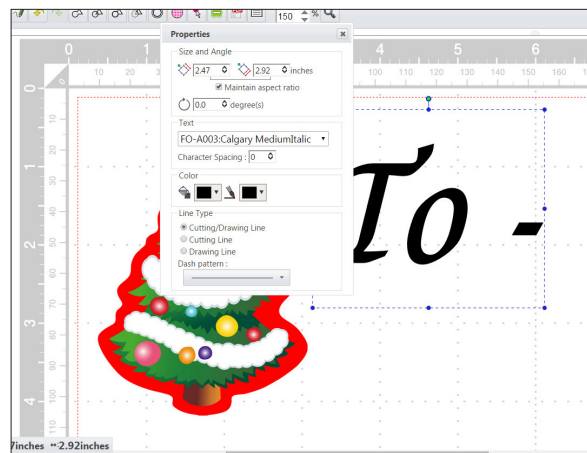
150 %

Properties

Size and Angle

2.47 2.92 inches

Maintain aspect ratio

0.0 degree(s)

Text

FO-A003:Calgary MediumItalic

Character Spacing : 0

Color

Line Type

Cutting/Drawing Line

Cutting Line

Drawing Line

Dash pattern :

0 1 2 3 4 5 6

10 20 30 40 50 60 70 80 90 100 110 120 130 140 150 160

0 1 2 3 4

10 20 30 40 50 60 70 80 90 100 110

To -

7inches ↔2.92inches